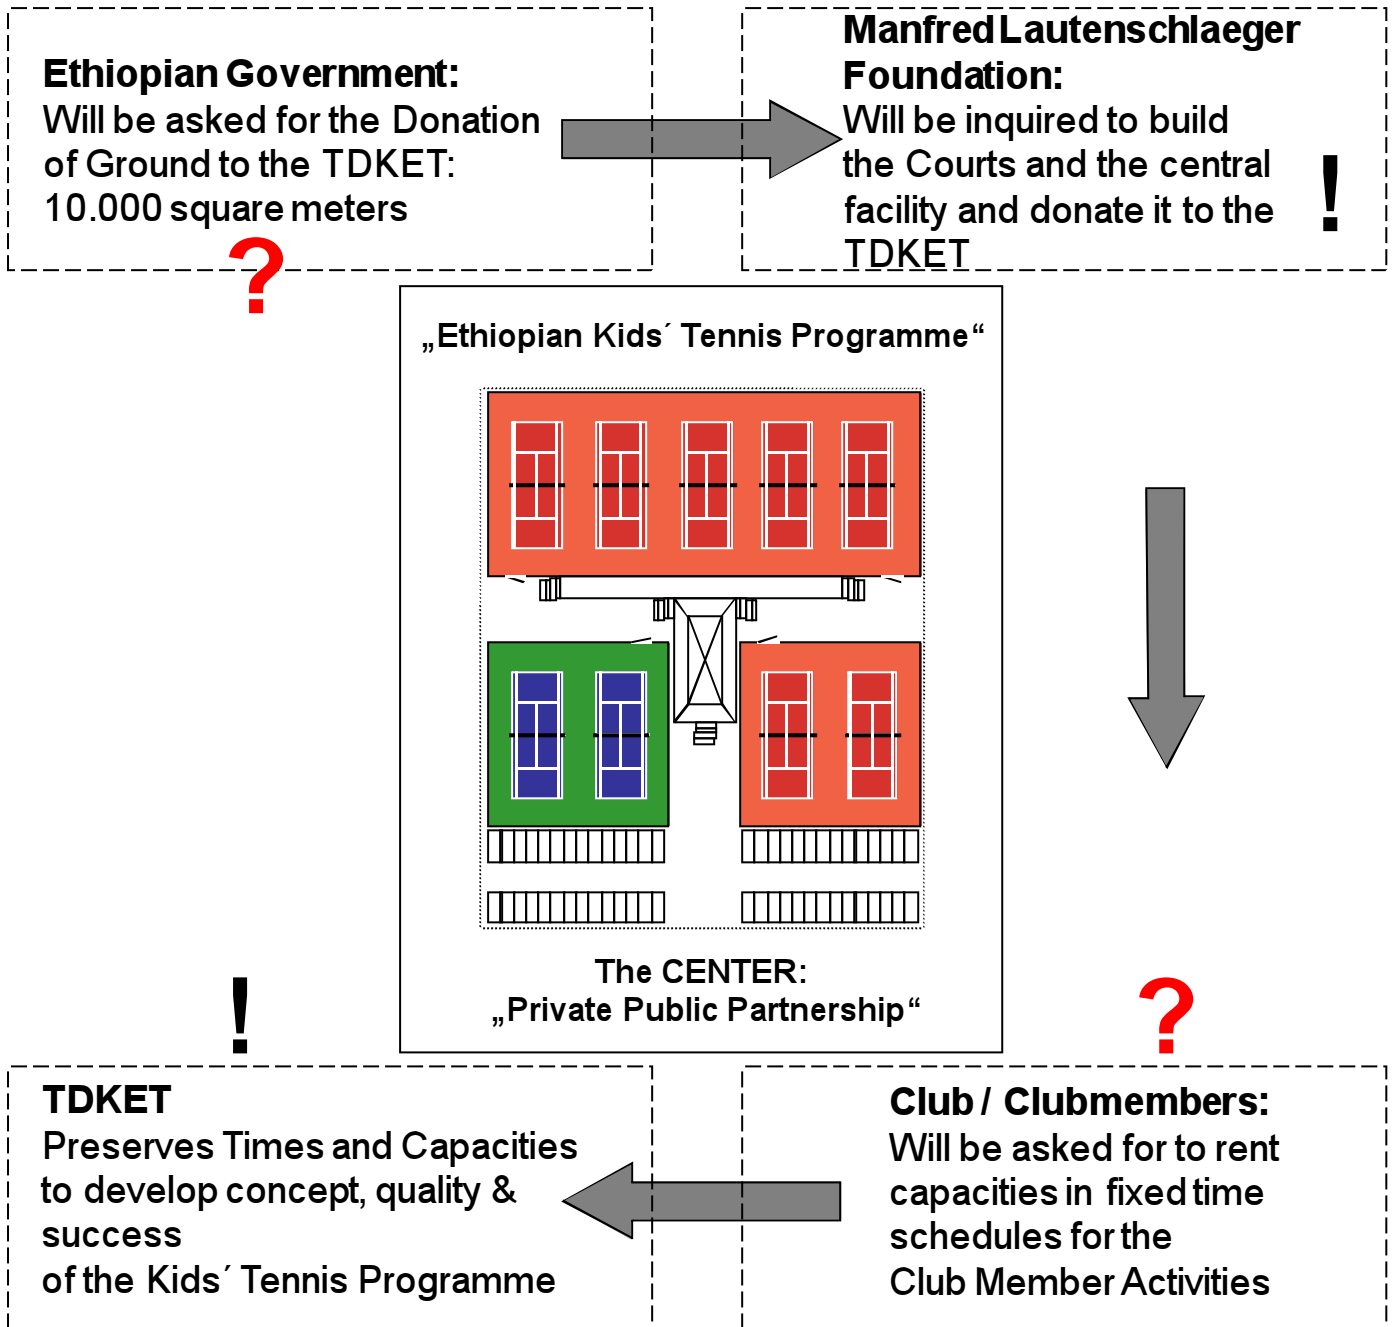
**Ethiopian Government:**
Will be asked for the Donation of Ground to the TDKET: 10.000 square meters

?

**Manfred Lautenschlaeger Foundation:**
Will be inquired to build the Courts and the central facility and donate it to the TDKET

!

„Ethiopian Kids´ Tennis Programme“

The CENTER:
„Private Public Partnership“

!

?

**TDKET**
Preserves Times and Capacities to develop concept, quality & success
of the Kids´ Tennis Programme

**Club / Clubmembers:**
Will be asked for to rent capacities in fixed time schedules for the
Club Member Activities